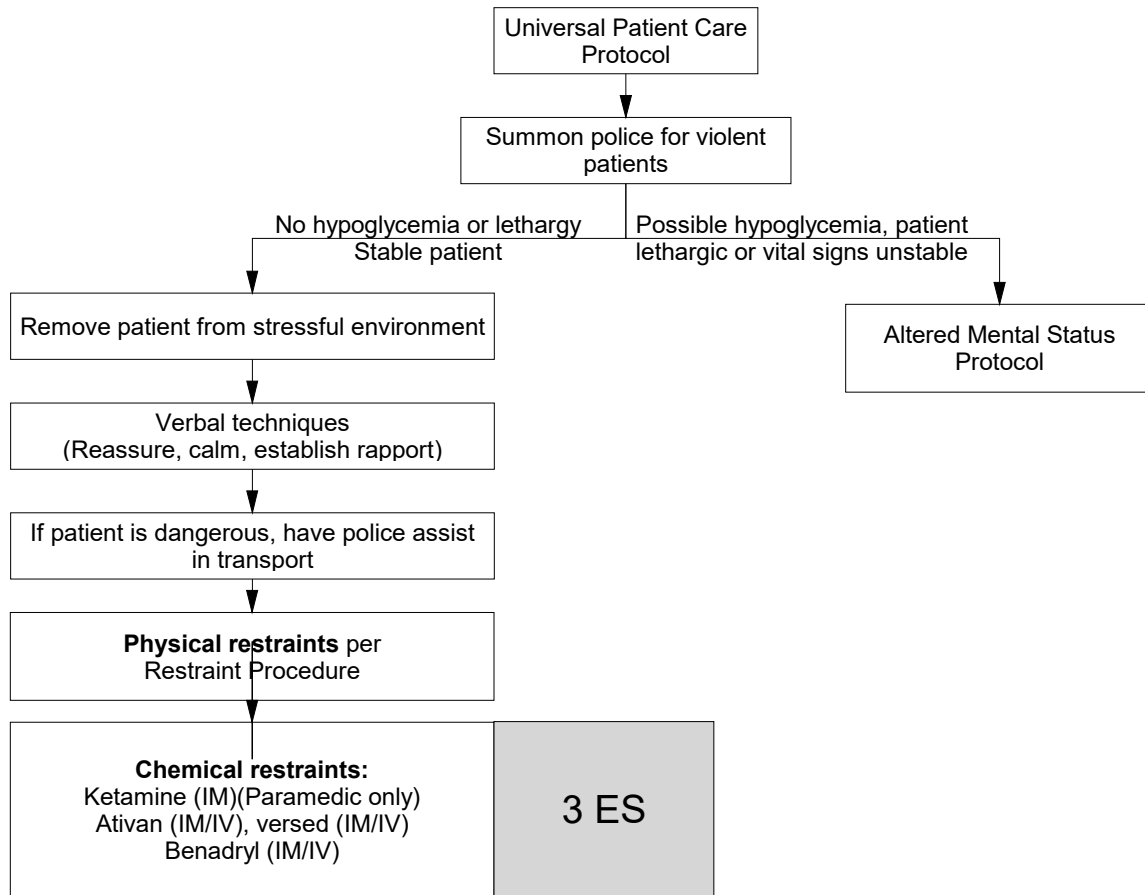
Universal Patient Care Protocol

Summon police for violent patients

No hypoglycemia or lethargy
Stable patient

Possible hypoglycemia, patient lethargic or vital signs unstable

Remove patient from stressful environment

Altered Mental Status Protocol

Verbal techniques
(Reassure, calm, establish rapport)

If patient is dangerous, have police assist in transport

**Physical restraints** per Restraint Procedure

**Chemical restraints:**
Ketamine (IM)(Paramedic only)
Ativan (IM/IV), versed (IM/IV)
Benadryl (IM/IV)

3 ES